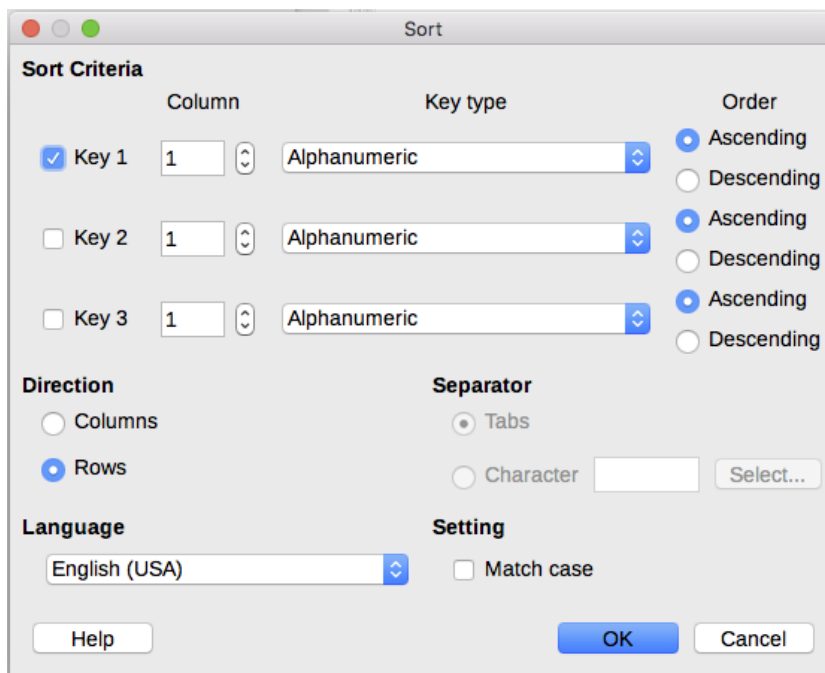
Sort

Sort Criteria

Column Key type Order

Key 1 1 Alphanumeric Ascending Descending

Key 2 1 Alphanumeric Ascending Descending

Key 3 1 Alphanumeric Ascending Descending

Direction

Columns

Rows

Separator

Tabs

Character Select...

Language

English (USA)

Setting

Match case

Help OK Cancel